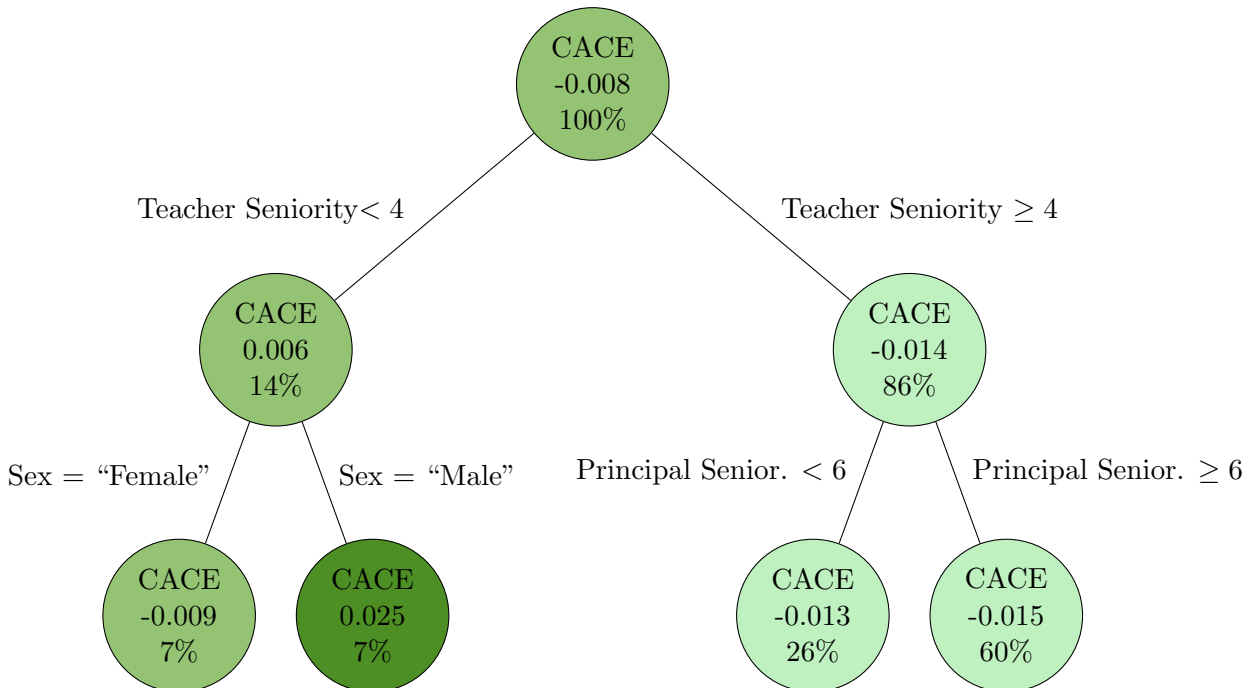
CACE
-0.008
100%

Teacher Seniority$< 4$

Teacher Seniority $\geq 4$

CACE
0.006
14%

CACE
-0.014
86%

Sex = “Female”

Sex = “Male”

Principal Senior. $< 6$

Principal Senior. $\geq 6$

CACE
-0.009
7%

CACE
0.025
7%

CACE
-0.013
26%

CACE
-0.015
60%